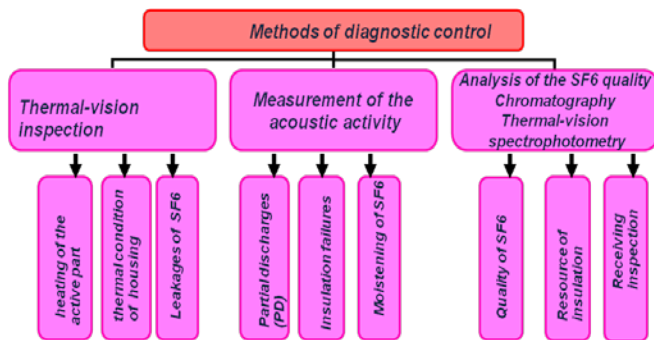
Methods of diagnostic control

Thermal-vision inspection

heating of the active part

thermal condition of housing

Leakages of SF6

Measurement of the acoustic activity

Partial discharges (PD)

Insulation failures

Moistening of SF6

Analysis of the SF6 quality Chromatography Thermal-vision spectrophotometry

Quality of SF6

Resource of insulation

Receiving inspection